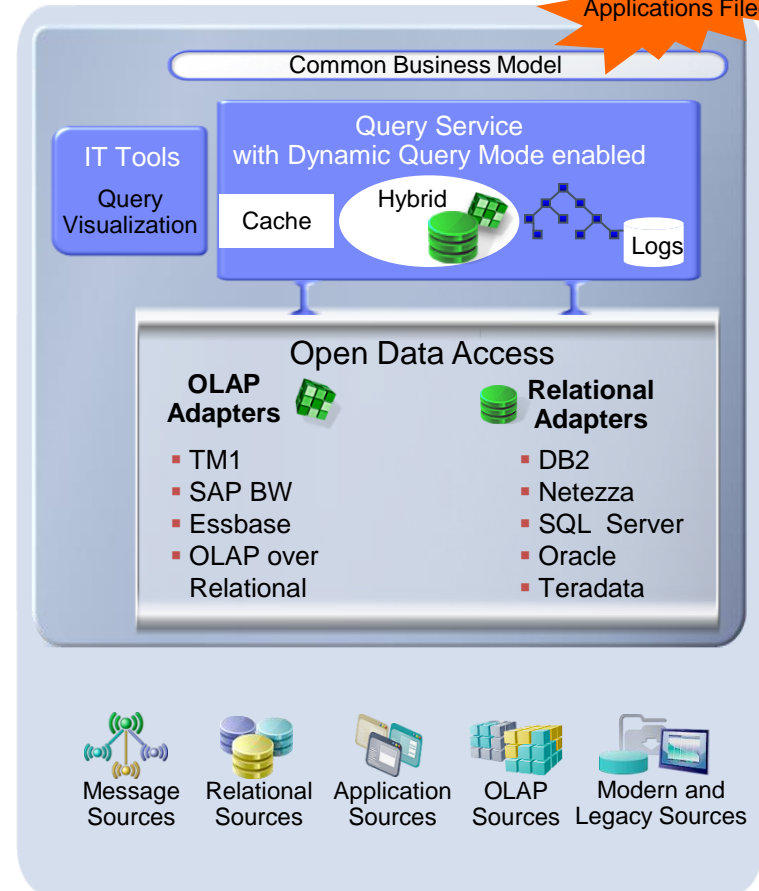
Applications File

Common Business Model

IT Tools

Query Visualization

Query Service with Dynamic Query Mode enabled

Cache

Hybrid

Logs

Open Data Access

OLAP Adapters

- TM1
- SAP BW
- Essbase
- OLAP over Relational

Relational Adapters

- DB2
- Netezza
- SQL Server
- Oracle
- Teradata

Message Sources

Relational Sources

Application Sources

OLAP Sources

Modern and Legacy Sources